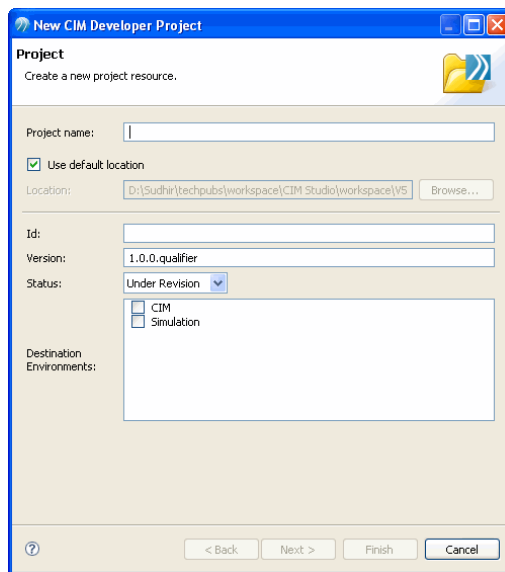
New CIM Developer Project

Project

Create a new project resource.

Project name:

Use default location

Location: D:\Sudhir\techpubs\workspace\CIM Studio\workspace\V5

Browse...

Id:

Version: 1.0.0.qualifier

Status: Under Revision

Destination Environments:

CIM

Simulation

?

< Back

Next >

Finish

Cancel